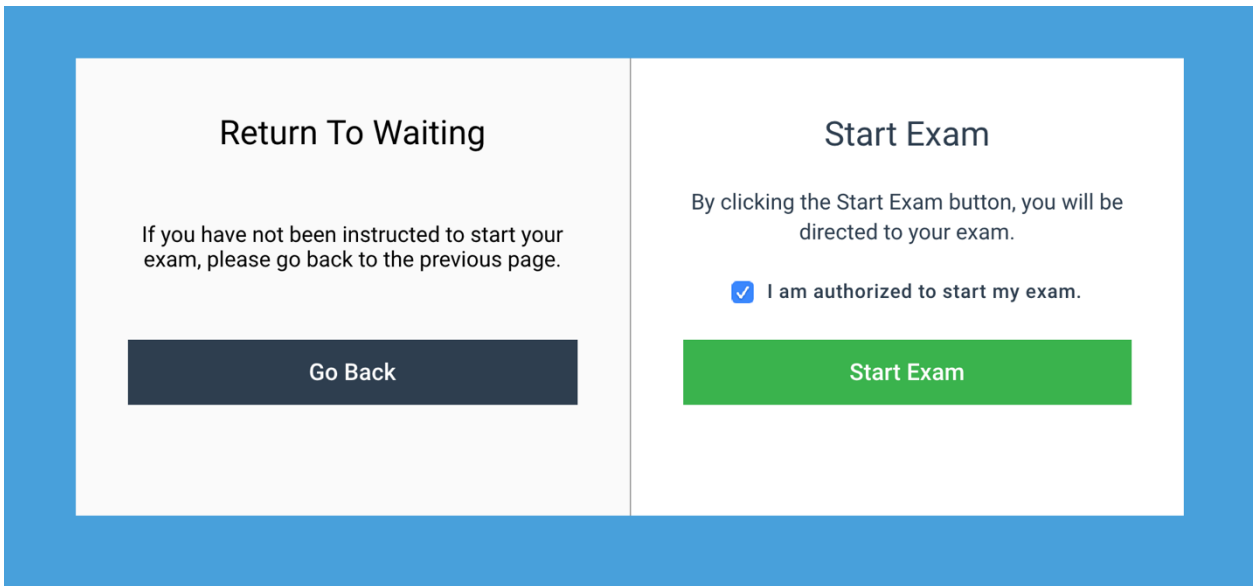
Return To Waiting

If you have not been instructed to start your exam, please go back to the previous page.

Go Back

Start Exam

By clicking the Start Exam button, you will be directed to your exam.

I am authorized to start my exam.

Start Exam